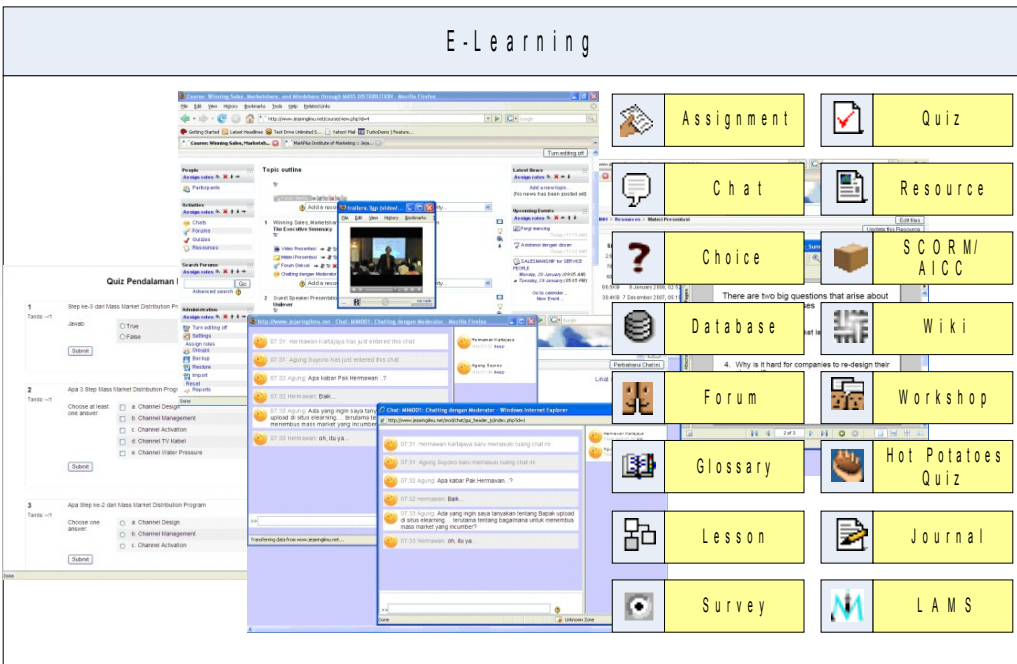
E-Learning

Course: Winning Sales, Marketshare, and Mindshare through MASS DISTRIBUTION - Mozilla Firefox

File Edit View History Bookmarks Tools Help

Turn editing off

People
Participants

Activities
Chats
Forums
Quizzes
Resources

Search Forums
Go
Advanced search

Administration
Turn editing off
Settings
Assign roles
Groups
Backup
Restore
Import
Reset
Reports

Topic outline

1 Winning Sales, Marketshare...
The Executive Summary

Video Presentasi
Video Presentasi
Forum Diskusi
Chatting dengan Moderator

2 Guest Speaker Presentation
Undever

Latest News
Add a new topic...
(No news has been posted yet)

Upcoming Events
Pergi mancing
Assisten dengan dosen
SALESMANSHIP for SERVICE PEOPLE
Go to calendar...
New Event...

Quiz Pendalaman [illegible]

1
Tanda: --/1
Step ke-3 dari Mass Market Distribution Pr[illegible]
Jawab:
True
False
Submit

2
Tanda: --/1
Apa 3 Step Mass Market Distribution Progr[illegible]
Choose at least one answer.
a. Channel Design
b. Channel Management
c. Channel Activation
d. Channel TV Kabel
e. Channel Water Pressure
Submit

3
Tanda: --/1
Apa Step ke-2 dari Mass Market Distribution Program
Choose one answer.
a. Channel Design
b. Channel Management
c. Channel Activation
Submit

Chat: MM001: Chatting dengan Moderator - Mozilla Firefox

07:31: Hermawan Kartajaya has just entered this chat
07:31: Agung Suyono has just entered this chat
07:32 Agung: Apa kabar Pak Hermawan...?
07:32 Hermawan: Baik...
07:33 Agung: Ada yang ingin saya tanyakan tentang Bapak upload di situs elearning.... terutama tentang bagaimana untuk menembus mass market yang incumber?
07:33 Hermawan: oh, itu ya...

Chat: MM001: Chatting dengan Moderator - Windows Internet Explorer

07:31: Hermawan Kartajaya baru memasuki ruang chat ini
07:31: Agung Suyono baru memasuki ruang chat ini
07:32 Agung: Apa kabar Pak Hermawan...?
07:32 Hermawan: Baik...
07:33 Agung: Ada yang ingin saya tanyakan tentang Bapak upload di situs elearning.... terutama tentang bagaimana untuk menembus mass market yang incumber?
07:33 Hermawan: oh, itu ya...

Done
Unknown Zone

There are two big questions that arise about
4. Why is it hard for companies to re-design their

Assignment
Quiz
Chat
Resource
Choice
SCORM/AICC
Database
Wiki
Forum
Workshop
Glossary
Hot Potatoes Quiz
Lesson
Journal
Survey
LAMS